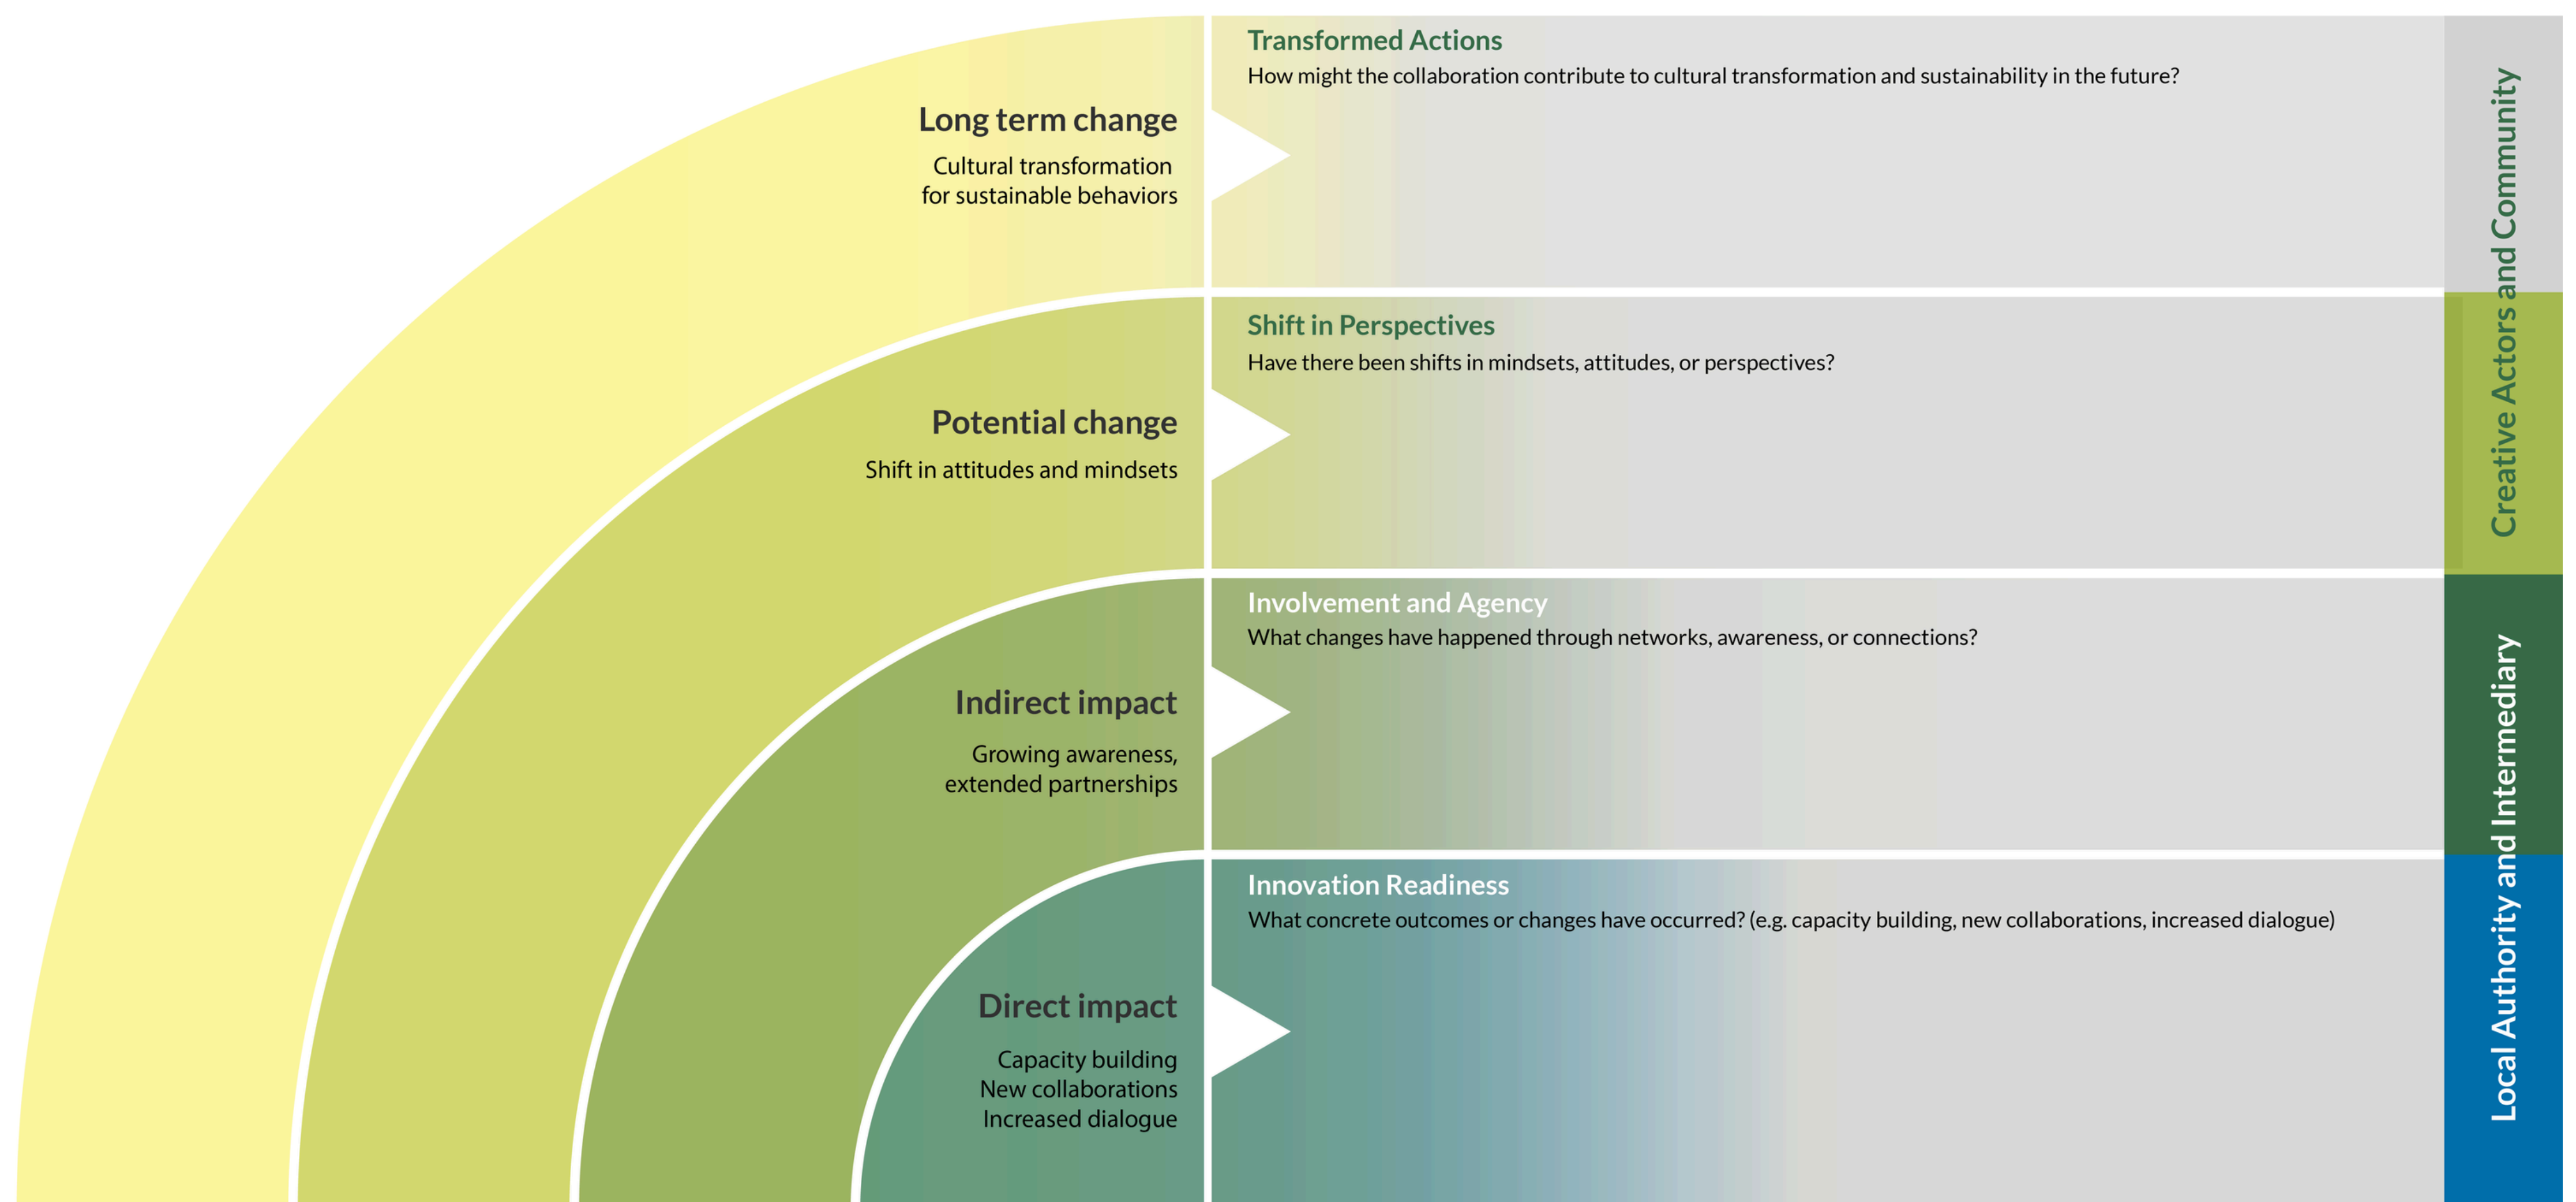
Long term change

Cultural transformation for sustainable behaviors

Transformed Actions

How might the collaboration contribute to cultural transformation and sustainability in the future?

Potential change

Shift in attitudes and mindsets

Shift in Perspectives

Have there been shifts in mindsets, attitudes, or perspectives?

Indirect impact

Growing awareness, extended partnerships

Involvement and Agency

What changes have happened through networks, awareness, or connections?

Direct impact

Capacity building
New collaborations
Increased dialogue

Innovation Readiness

What concrete outcomes or changes have occurred? (e.g. capacity building, new collaborations, increased dialogue)

Creative Actors and Community

Local Authority and Intermediary